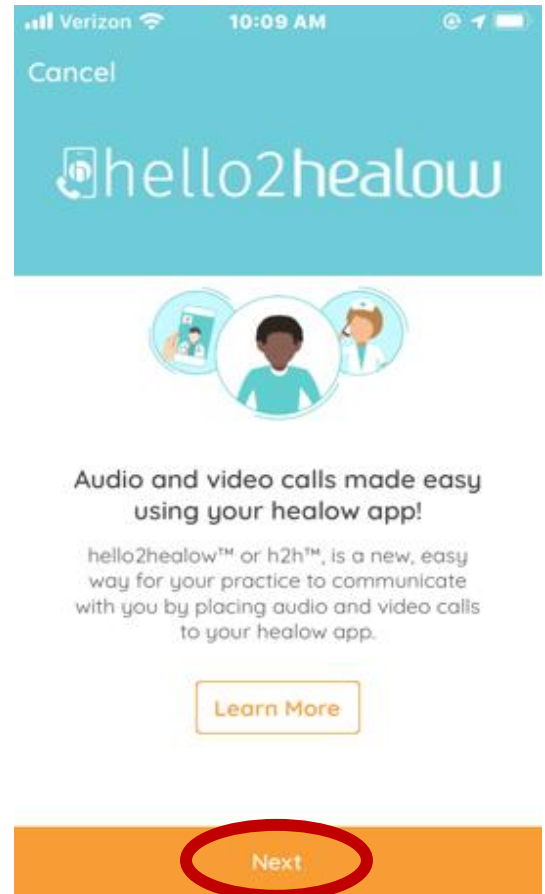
Verizon 10:09 AM

Cancel

hello2healow

Audio and video calls made easy using your healow app!

hello2healow™ or h2h™, is a new, easy way for your practice to communicate with you by placing audio and video calls to your healow app.

Learn More

Next